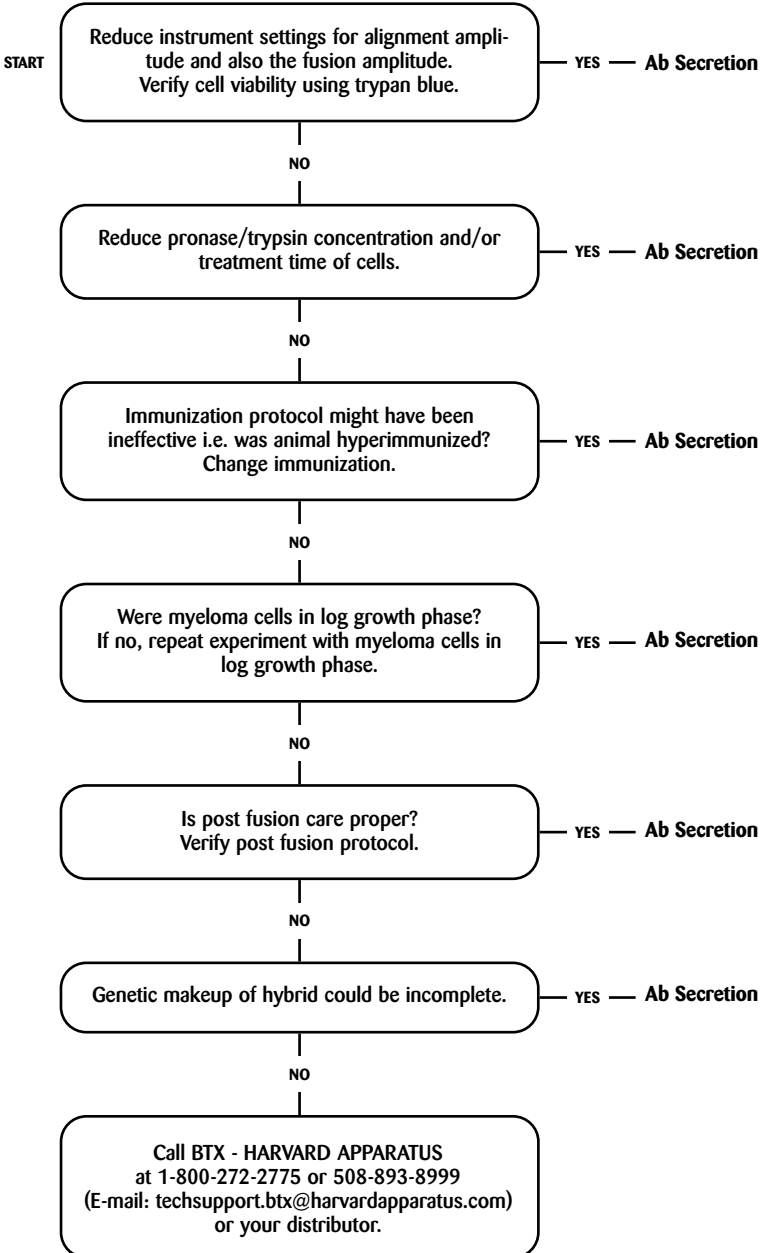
START

Reduce instrument settings for alignment amplitude and also the fusion amplitude.
Verify cell viability using trypan blue.

YES — Ab Secretion

NO

Reduce pronase/trypsin concentration and/or treatment time of cells.

YES — Ab Secretion

NO

Immunization protocol might have been ineffective i.e. was animal hyperimmunized?
Change immunization.

YES — Ab Secretion

NO

Were myeloma cells in log growth phase?
If no, repeat experiment with myeloma cells in log growth phase.

YES — Ab Secretion

NO

Is post fusion care proper?
Verify post fusion protocol.

YES — Ab Secretion

NO

Genetic makeup of hybrid could be incomplete.

YES — Ab Secretion

NO

Call BTX - HARVARD APPARATUS
at 1-800-272-2775 or 508-893-8999
(E-mail: techsupport.btx@harvardapparatus.com)
or your distributor.